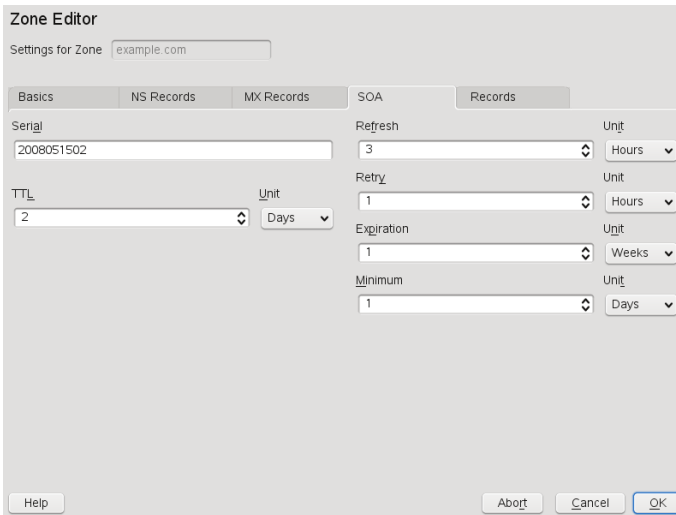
Zone Editor

Settings for Zone example.com

Basics
NS Records
MX Records
SOA
Records

Serial
2008051502

TTL
2
Unit
Days

Refresh
3
Unit
Hours

Retry
1
Unit
Hours

Expiration
1
Unit
Weeks

Minimum
1
Unit
Days

Help
Abort
Cancel
OK